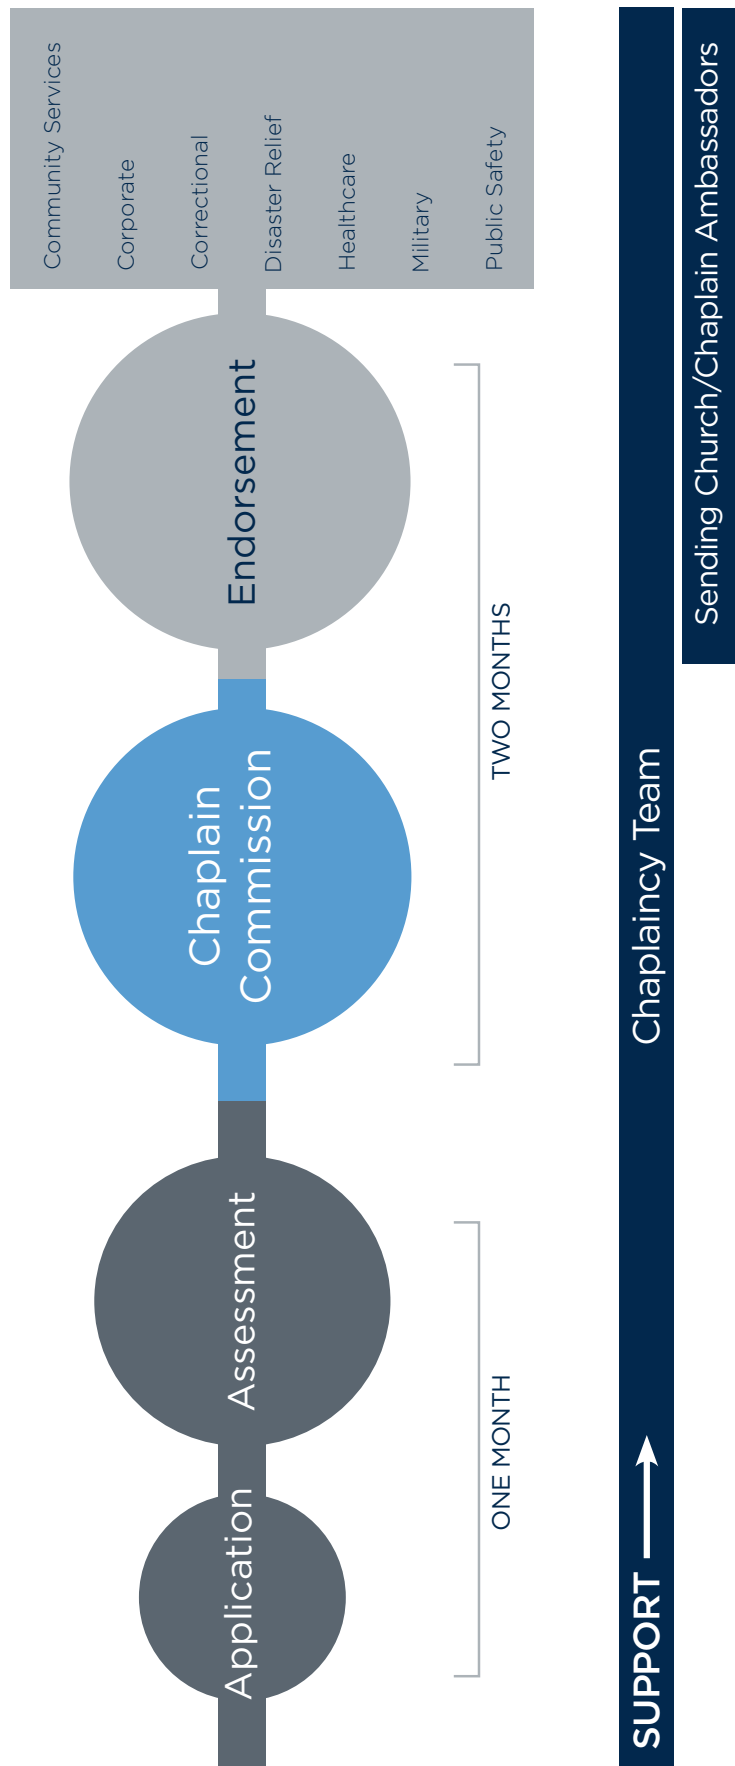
Application

Assessment

Chaplain Commission

Endorsement

Community Services

Corporate

Correctional

Disaster Relief

Healthcare

Military

Public Safety

ONE MONTH

TWO MONTHS

SUPPORT

Chaplaincy Team

Sending Church/Chaplain Ambassadors